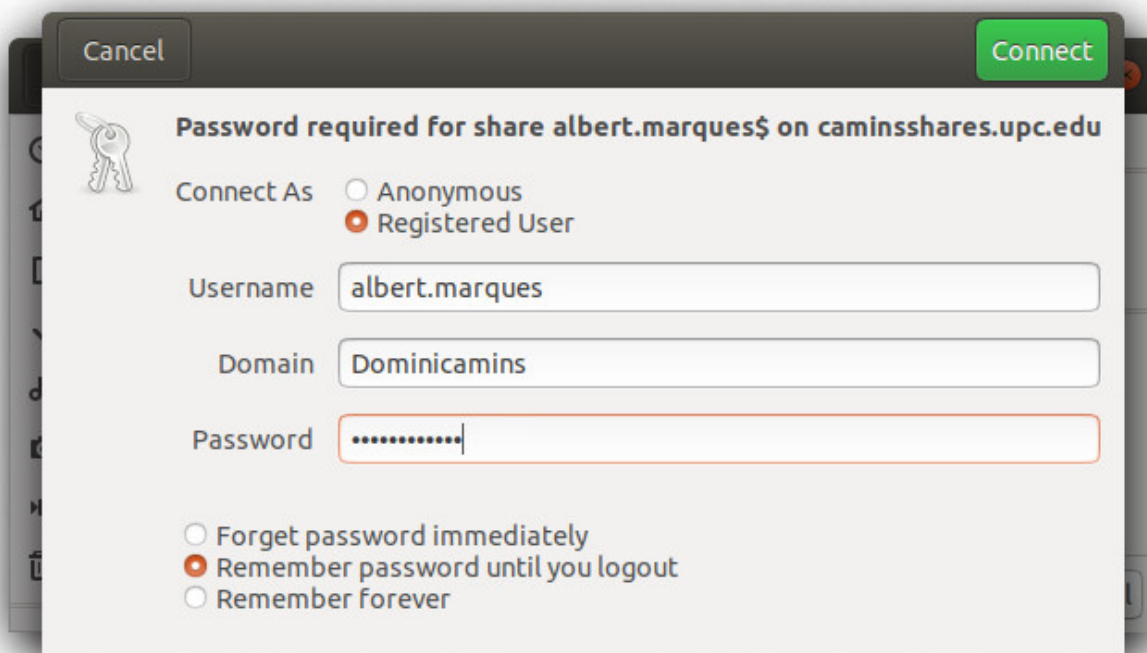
Cancel

Connect

Password required for share albert.marques$ on caminsshares.upc.edu

Connect As
Anonymous
Registered User

Username albert.marques

Domain Dominicamins

Password ••••••••••••

Forget password immediately
Remember password until you logout
Remember forever